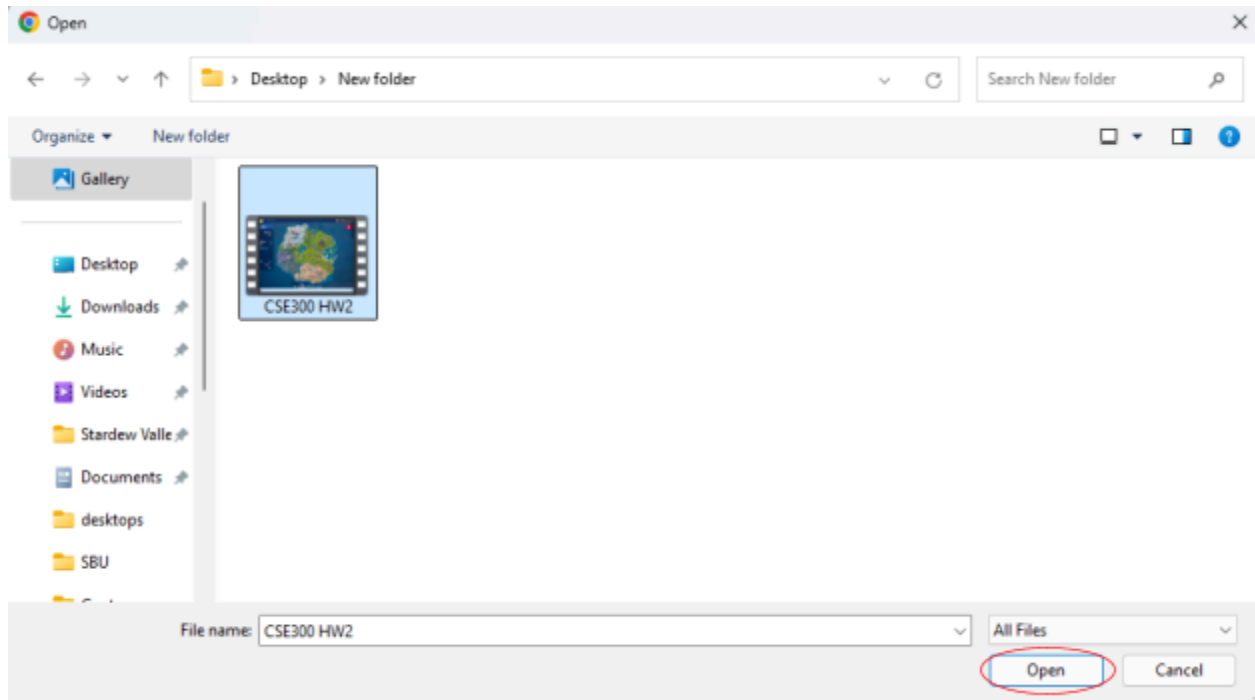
Open

Desktop > New folder

Search New folder

Organize ▾ New folder

Gallery

Desktop

Downloads

Music

Videos

Stardew Valle

Documents

desktops

SBU

CSE300 HW2

File name: CSE300 HW2

All Files

Open

Cancel